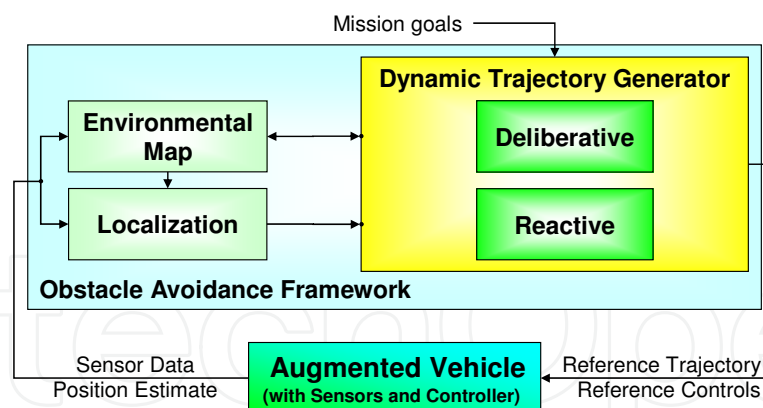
Mission goals

Dynamic Trajectory Generator

Environmental Map

Deliberative

Localization

Reactive

Obstacle Avoidance Framework

Sensor Data
Position Estimate

Augmented Vehicle
(with Sensors and Controller)

Reference Trajectory
Reference Controls